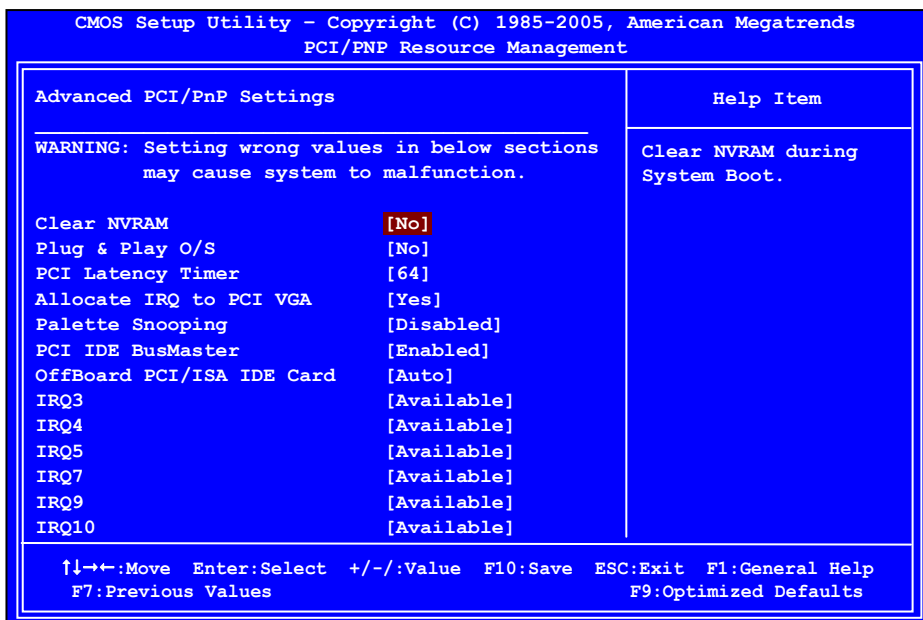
CMOS Setup Utility – Copyright (C) 1985-2005, American Megatrends
PCI/PNP Resource Management

Advanced PCI/PnP Settings

WARNING: Setting wrong values in below sections may cause system to malfunction.

| | |
|---|---|
| Clear NVRAM | [No] |
| Plug & Play O/S | [No] |
| PCI Latency Timer | [64] |
| Allocate IRQ to PCI VGA | [Yes] |
| Palette Snooping | [Disabled] |
| PCI IDE BusMaster | [Enabled] |
| OffBoard PCI/ISA IDE Card | [Auto] |
| IRQ3 | [Available] |
| IRQ4 | [Available] |
| IRQ5 | [Available] |
| IRQ7 | [Available] |
| IRQ9 | [Available] |
| IRQ10 | [Available] |

Help Item

Clear NVRAM during System Boot.

↑↓→←:Move Enter:Select +/-/:Value F10:Save ESC:Exit F1:General Help
F7:Previous Values F9:Optimized Defaults